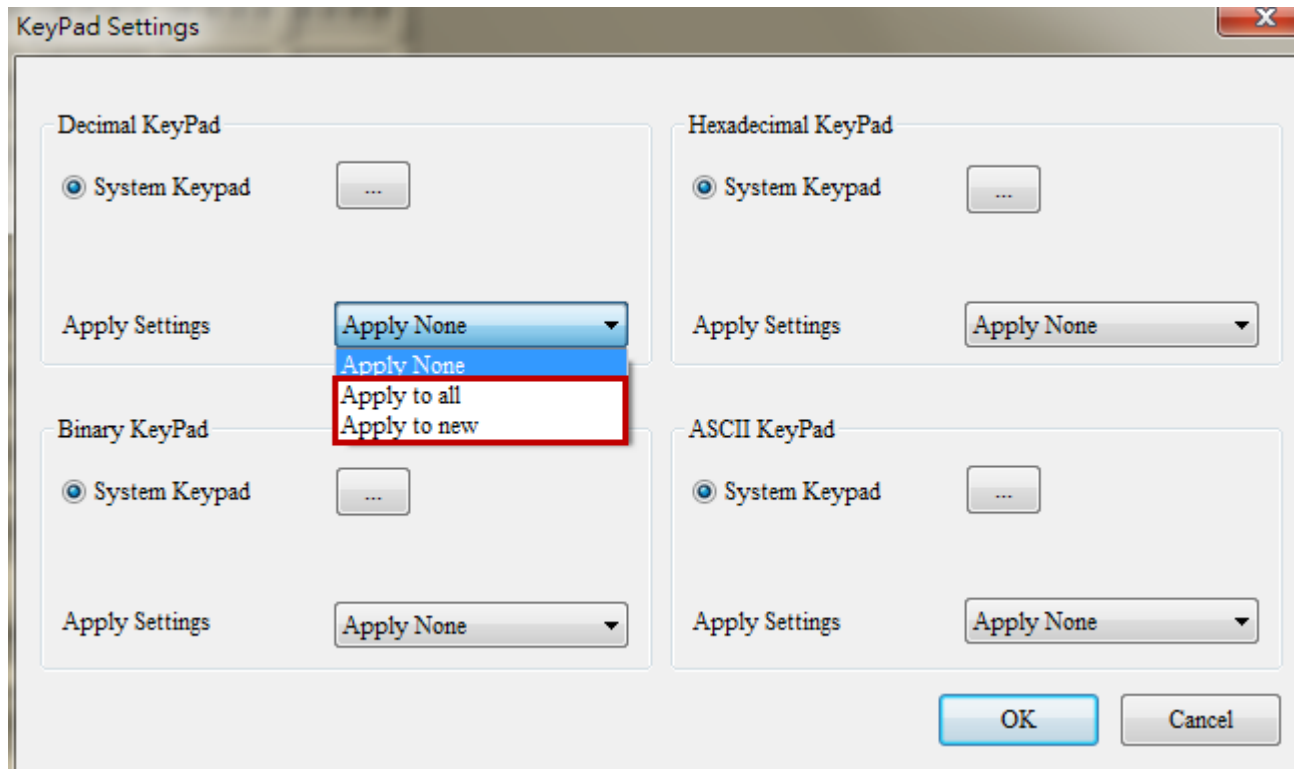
KeyPad Settings

Decimal KeyPad

System Keypad ...

Apply Settings Apply None

Apply None
Apply to all
Apply to new

Hexadecimal KeyPad

System Keypad ...

Apply Settings Apply None

Binary KeyPad

System Keypad ...

Apply Settings Apply None

ASCII KeyPad

System Keypad ...

Apply Settings Apply None

OK Cancel